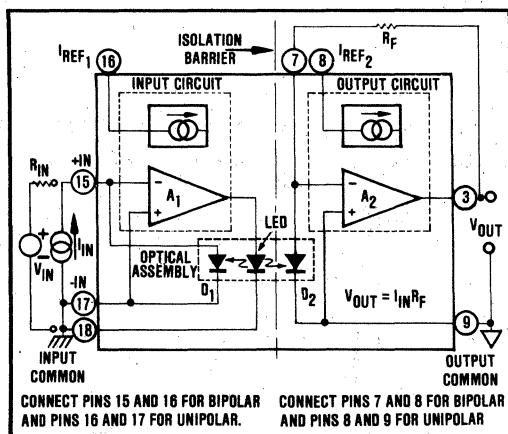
ISOLATION BARRIER

$I_{REF_1}$ 16

7 8 $I_{REF_2}$

$R_F$

INPUT CIRCUIT

OUTPUT CIRCUIT

$R_{IN}$ +IN 15

$A_1$

$A_2$

3

$V_{OUT}$

$I_{IN}$

$V_{IN}$

LED

OPTICAL ASSEMBLY

-IN 17

$D_1$

$D_2$

$V_{OUT} = I_{IN}R_F$

18

9

INPUT COMMON

OUTPUT COMMON

CONNECT PINS 15 AND 16 FOR BIPOLAR AND PINS 16 AND 17 FOR UNIPOLAR.

CONNECT PINS 7 AND 8 FOR BIPOLAR AND PINS 8 AND 9 FOR UNIPOLAR